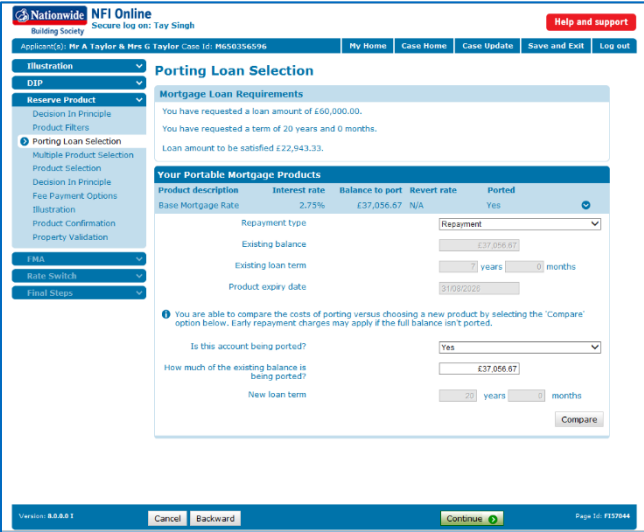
Nationwide Building Society NFI Online
Secure log on: Tay Singh

Help and support

Applicant(s): Mr A Taylor & Mrs G Taylor Case Id: M650356596

My Home | Case Home | Case Update | Save and Exit | Log out

Illustration
DIP
Reserve Product
Decision In Principle
Product Filters
Porting Loan Selection
Multiple Product Selection
Product Selection
Decision In Principle
Fee Payment Options
Illustration
Product Confirmation
Property Validation
FMA
Rate Switch
Final Steps

Porting Loan Selection

Mortgage Loan Requirements

You have requested a loan amount of £60,000.00.

You have requested a term of 20 years and 0 months.

Loan amount to be satisfied £22,943.33.

Your Portable Mortgage Products

| Product description | Interest rate | Balance to port | Revert rate | Ported |
|---|---|---|---|---|
| Base Mortgage Rate | 2.75% | £37,056.67 | N/A | Yes |

Repayment type: Repayment
Existing balance: £37,056.67
Existing loan term: 7 years 0 months
Product expiry date: 31/08/2028

You are able to compare the costs of porting versus choosing a new product by selecting the 'Compare' option below. Early repayment charges may apply if the full balance isn't ported.

Is this account being ported? Yes
How much of the existing balance is being ported? £37,056.67
New loan term: 20 years 0 months

Compare

Version: 8.0.0.0 I
Cancel | Backward
Continue
Page Id: FI57044